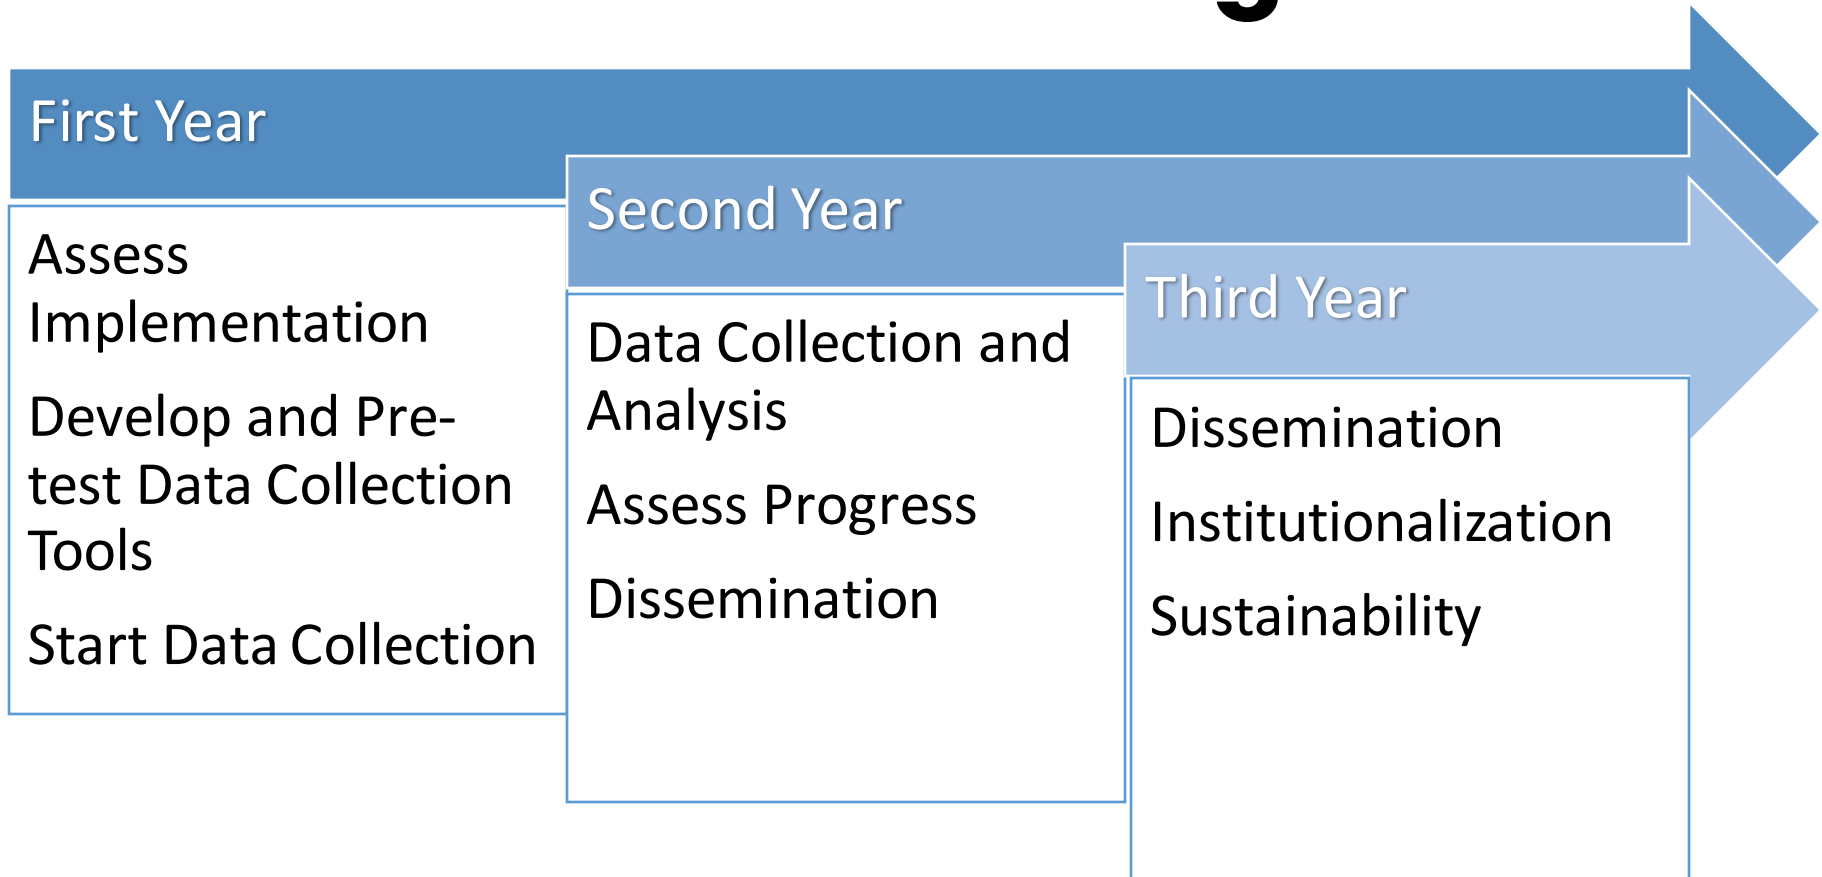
First Year

Assess Implementation

Develop and Pre-test Data Collection Tools

Start Data Collection

Second Year

Data Collection and Analysis

Assess Progress

Dissemination

Third Year

Dissemination

Institutionalization

Sustainability